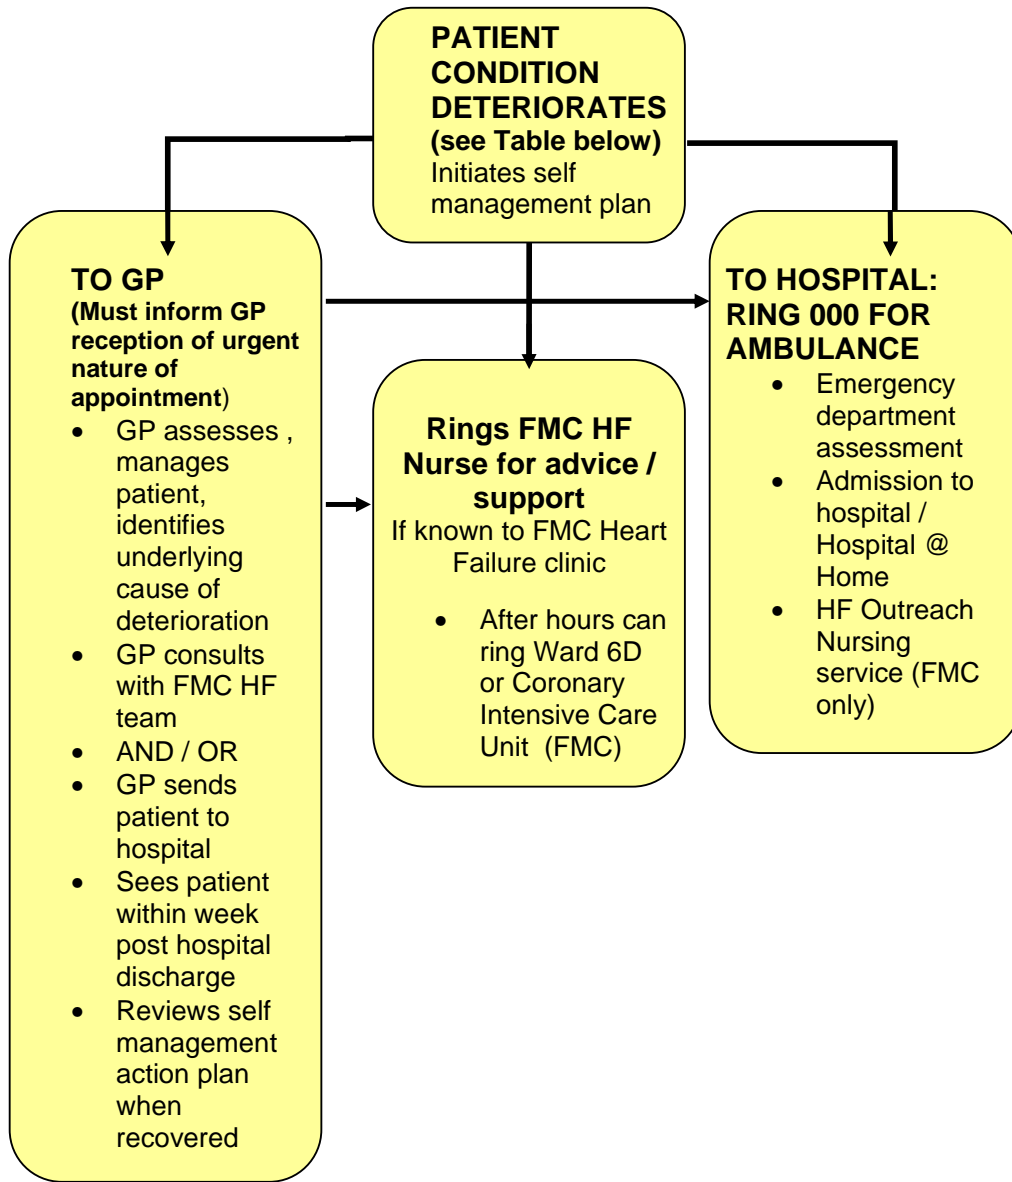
PATIENT CONDITION DETERIORATES
(see Table below)
Initiates self management plan

TO GP
(Must inform GP reception of urgent nature of appointment)
- GP assesses , manages patient, identifies underlying cause of deterioration
- GP consults with FMC HF team
- AND / OR
- GP sends patient to hospital
- Sees patient within week post hospital discharge
- Reviews self management action plan when recovered

Rings FMC HF Nurse for advice / support
If known to FMC Heart Failure clinic
- After hours can ring Ward 6D or Coronary Intensive Care Unit (FMC)

TO HOSPITAL: RING 000 FOR AMBULANCE
- Emergency department assessment
- Admission to hospital / Hospital @ Home
- HF Outreach Nursing service (FMC only)